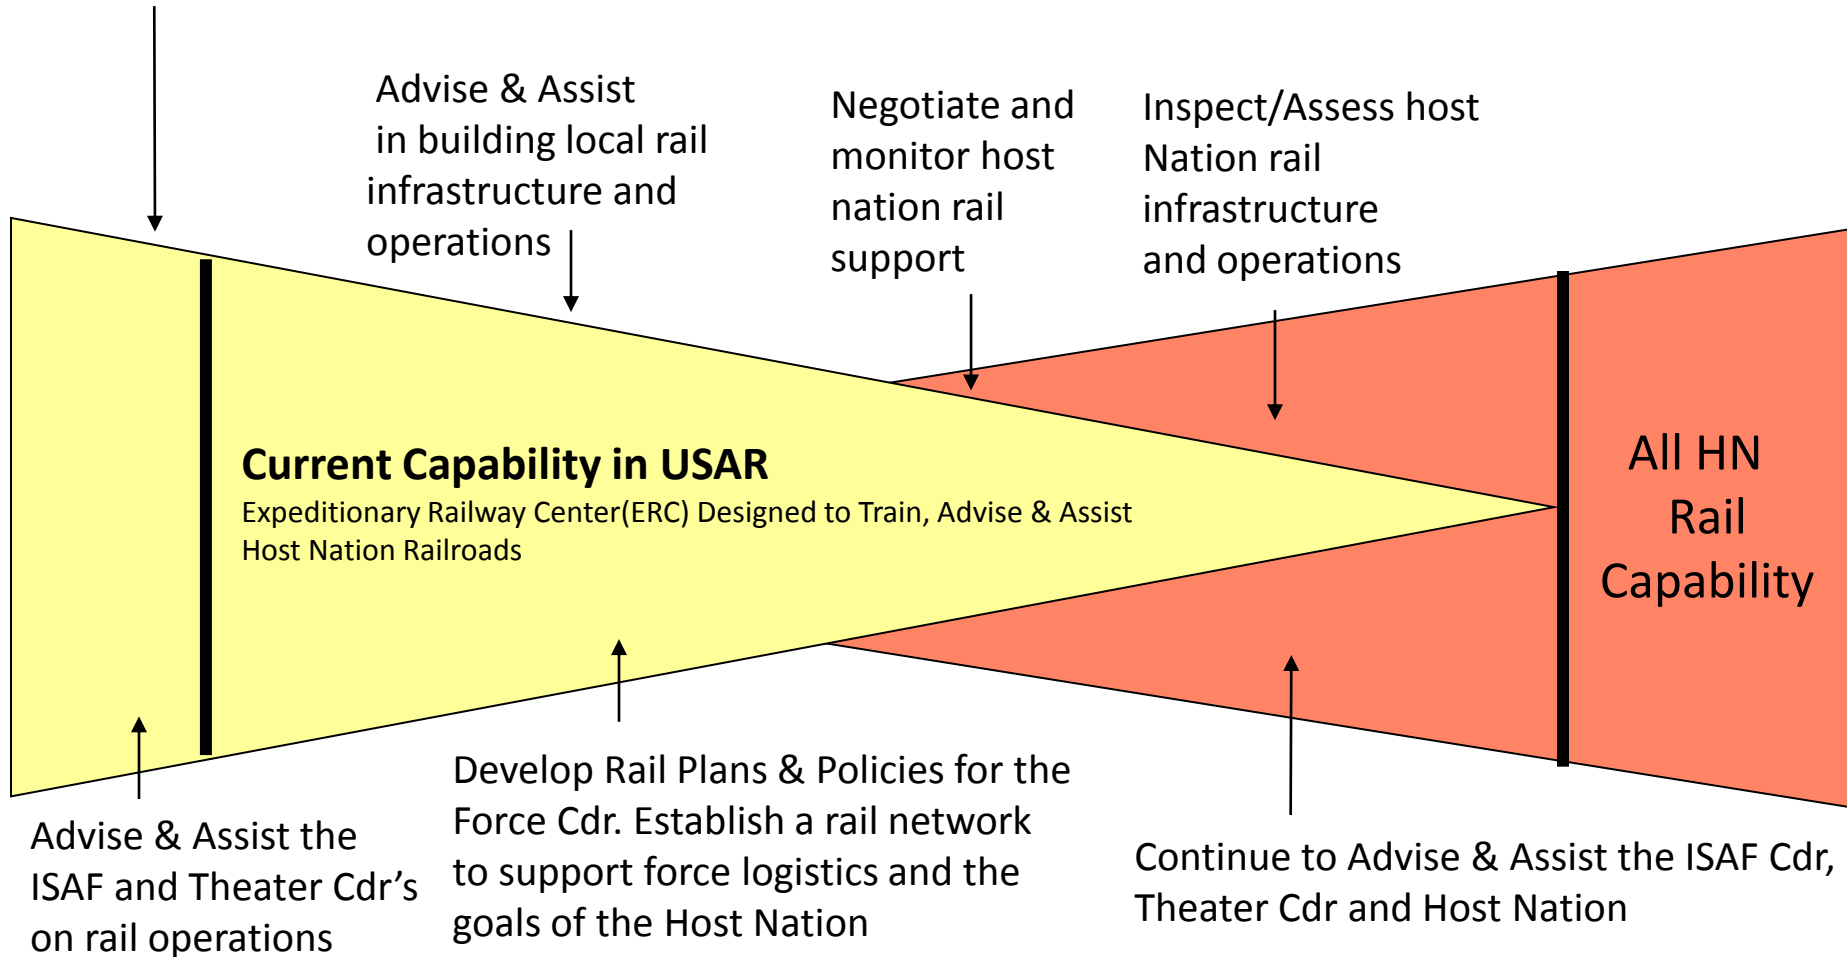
Advise & Assist in building local rail infrastructure and operations

Negotiate and monitor host nation rail support

Inspect/Assess host Nation rail infrastructure and operations

Current Capability in USAR
Expeditionary Railway Center(ERC) Designed to Train, Advise & Assist Host Nation Railroads

All HN Rail Capability

Advise & Assist the ISAF and Theater Cdr's on rail operations

Develop Rail Plans & Policies for the Force Cdr. Establish a rail network to support force logistics and the goals of the Host Nation

Continue to Advise & Assist the ISAF Cdr, Theater Cdr and Host Nation